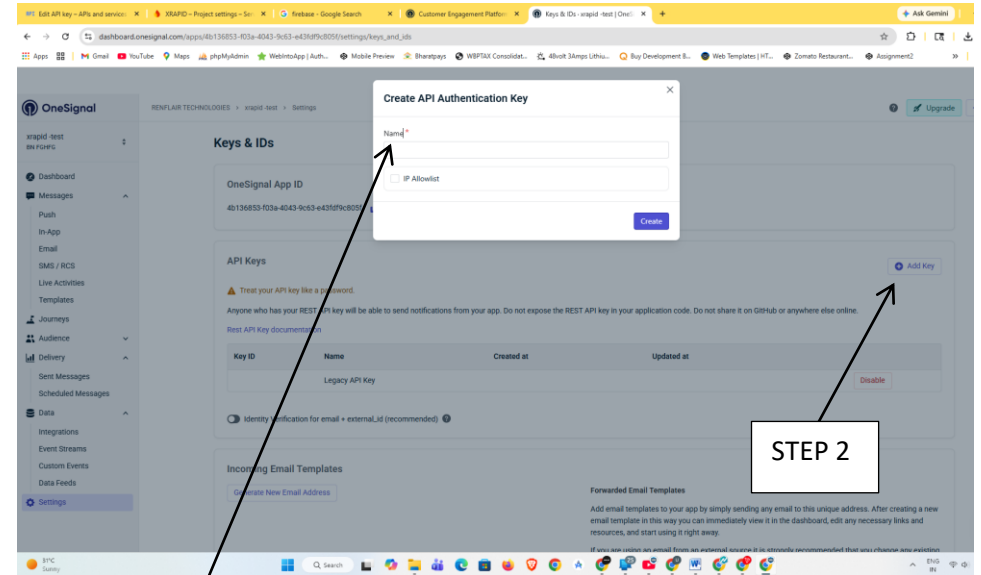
Edit API key – APIs and services | XRAPID – Project settings – Se | firebase - Google Search | Customer Engagement Platform | Keys & IDs - xrapid -test | OneS | + | Ask Gemini

dashboard.onesignal.com/apps/4b136853-f03a-4043-9c63-e43fdf9c805f/settings/keys_and_ids

Apps | Gmail | YouTube | Maps | phpMyAdmin | WebIntoApp | Auth... | Mobile Preview | Bharatpays | WBPTAX Consolidat... | 48volt 3Amps Lithiu... | Buy Development B... | Web Templates | HT... | Zomato Restaurant... | Assignment2 | »

OneSignal

RENFLAIR TECHNOLOGIES > xrapid -test > Settings

Upgrade

xrapid -test
RN PGHFG

Dashboard
Messages
Push
In-App
Email
SMS / RCS
Live Activities
Templates
Journeys
Audience
Delivery
Sent Messages
Scheduled Messages
Data
Integrations
Event Streams
Custom Events
Data Feeds
Settings

Keys & IDs

OneSignal App ID

4b136853-f03a-4043-9c63-e43fdf9c805f

API Keys

Add Key

Treat your API key like a password.

Anyone who has your REST API key will be able to send notifications from your app. Do not expose the REST API key in your application code. Do not share it on GitHub or anywhere else online.

Rest API Key documentation

| Key ID | Name | Created at | Updated at | |
|---|---|---|---|---|
| | Legacy API Key | | | Disable |

Identity Verification for email + external_id (recommended)

Incoming Email Templates

Generate New Email Address

Forwarded Email Templates

Add email templates to your app by simply sending any email to this unique address. After creating a new email template in this way you can immediately view it in the dashboard, edit any necessary links and resources, and start using it right away.

If you are using an email from an external source it is strongly recommended that you change any existing

Create API Authentication Key

Name *

IP Allowlist

Create

STEP 2

31°C
Sunny

Search

ENG
IN